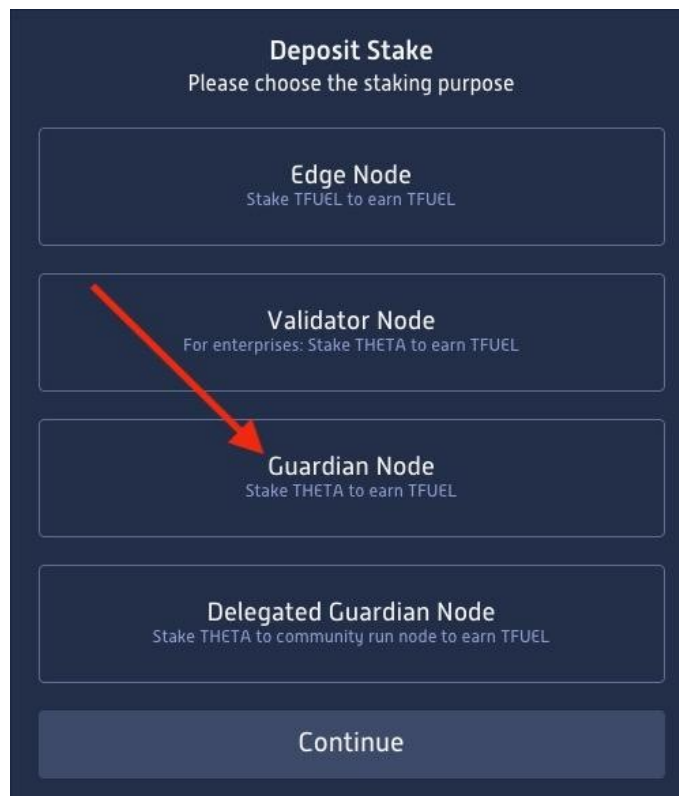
Deposit Stake
Please choose the staking purpose

Edge Node
Stake TFUEL to earn TFUEL

Validator Node
For enterprises: Stake THETA to earn TFUEL

Guardian Node
Stake THETA to earn TFUEL

Delegated Guardian Node
Stake THETA to community run node to earn TFUEL

Continue